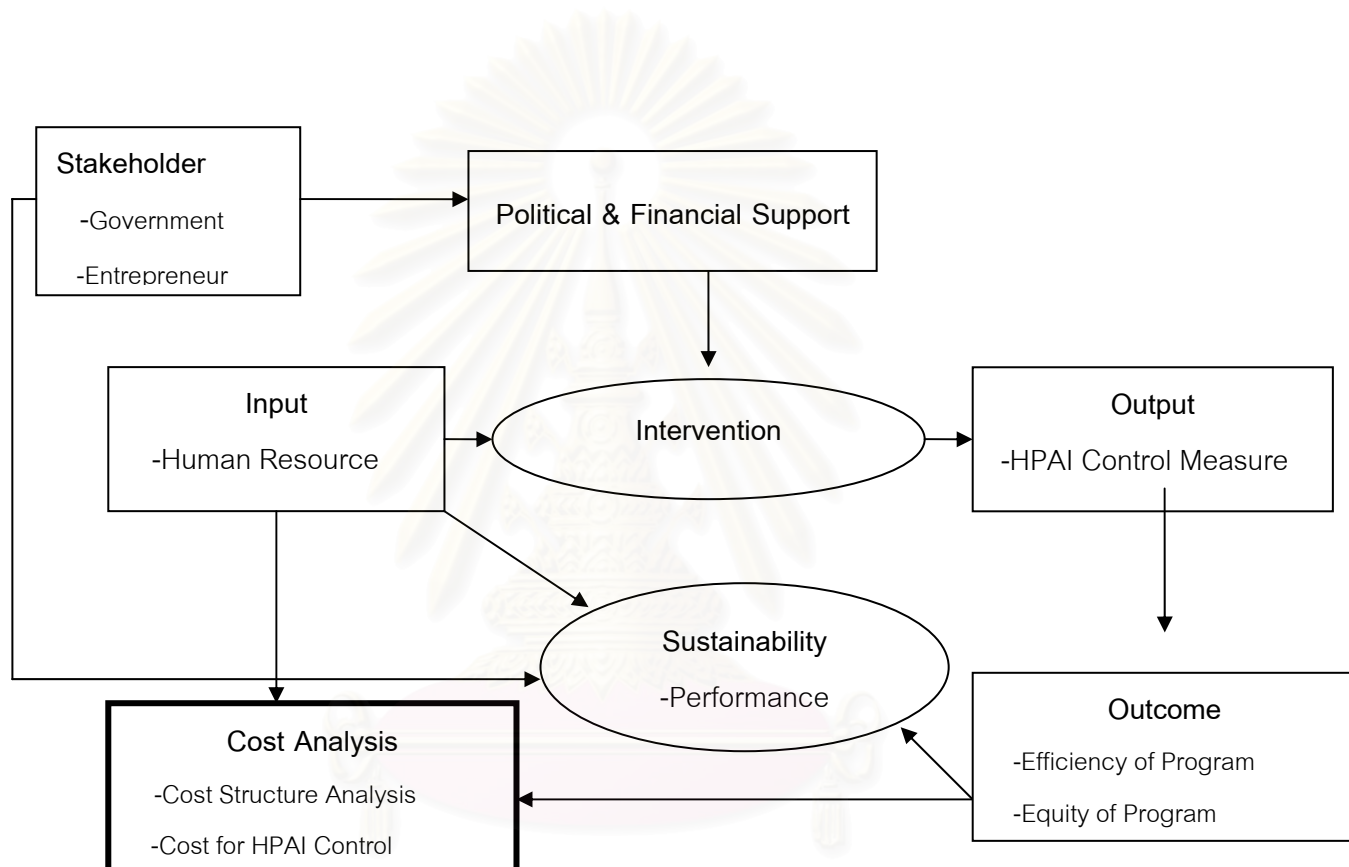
Stakeholder

-Government

-Entrepreneur

Political & Financial Support

Input

-Human Resource

Intervention

Output

-HPAI Control Measure

Sustainability

-Performance

Outcome

-Efficiency of Program

-Equity of Program

Cost Analysis

-Cost Structure Analysis

-Cost for HPAI Control